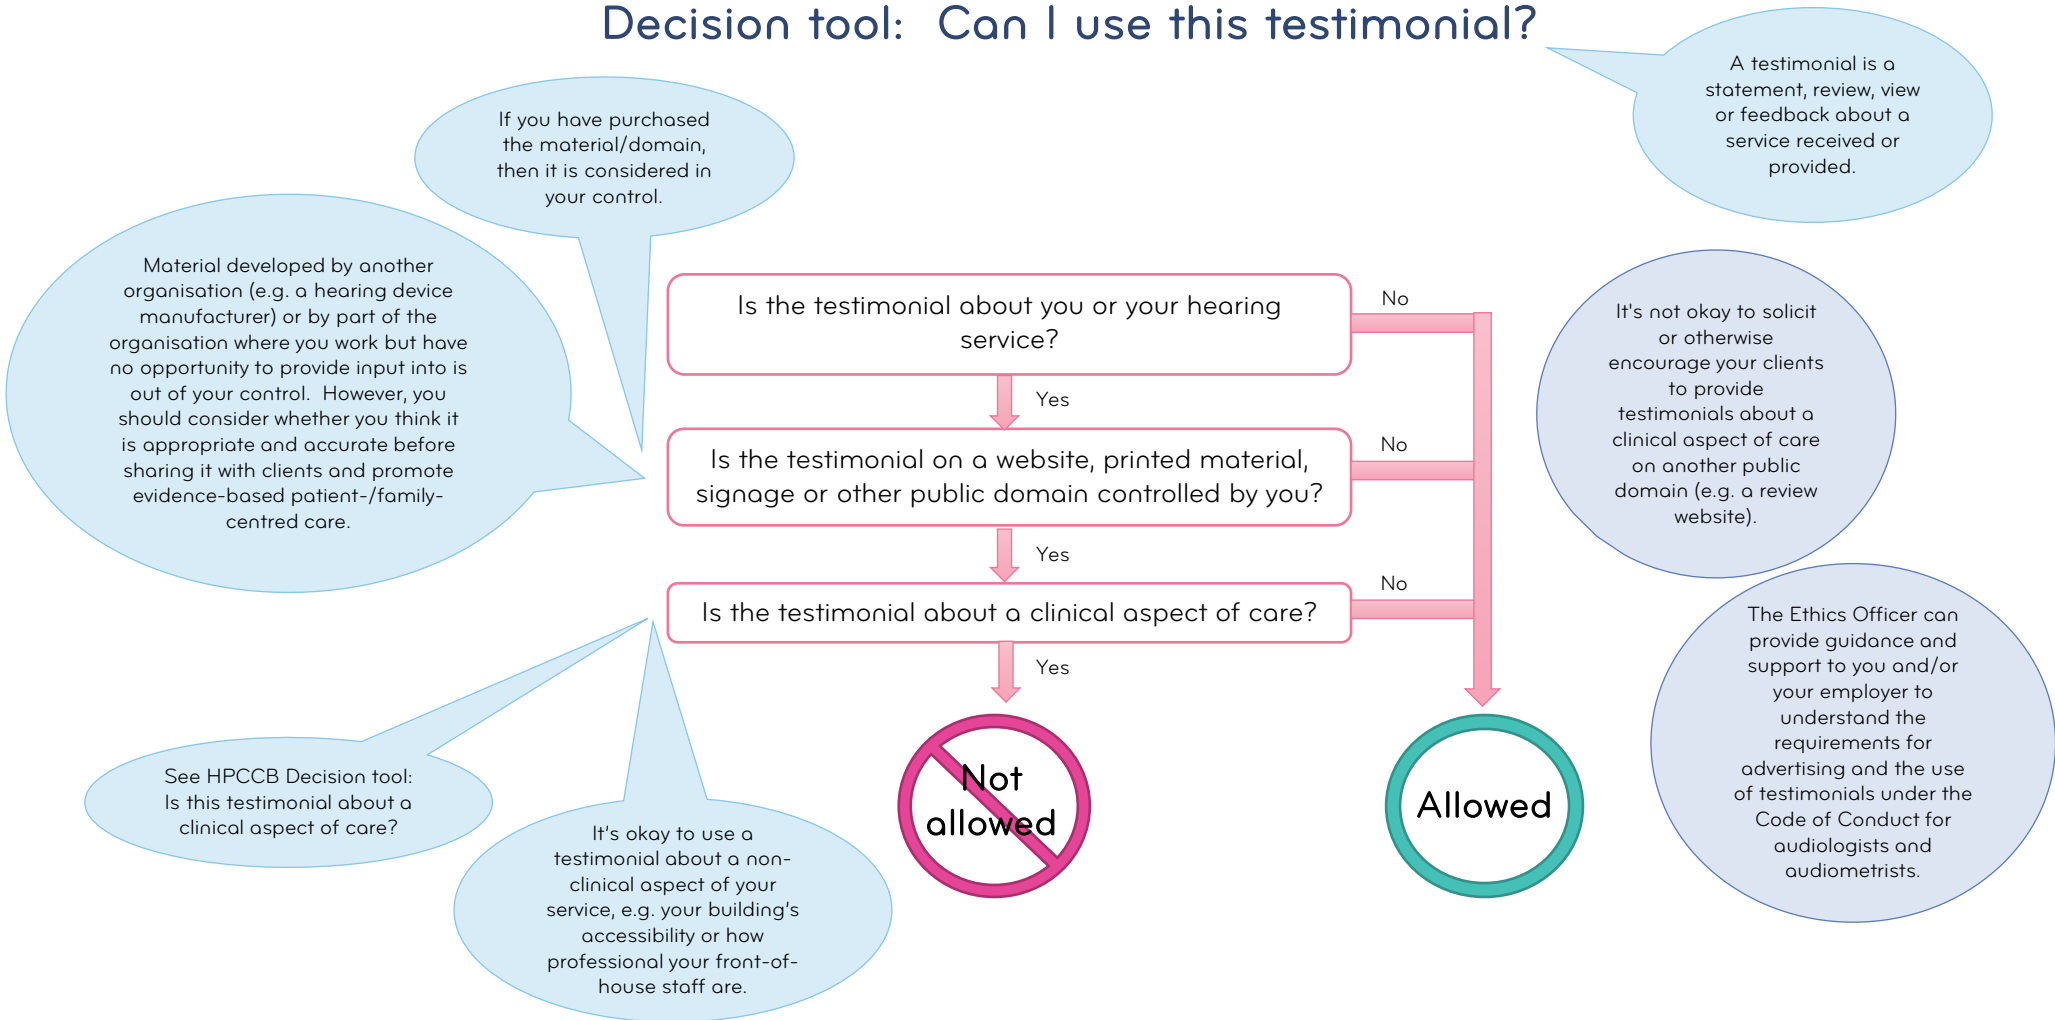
Decision tool: Can I use this testimonial?

A testimonial is a statement, review, view or feedback about a service received or provided.

If you have purchased the material/domain, then it is considered in your control.

Material developed by another organisation (e.g. a hearing device manufacturer) or by part of the organisation where you work but have no opportunity to provide input into is out of your control. However, you should consider whether you think it is appropriate and accurate before sharing it with clients and promote evidence-based patient-/family-centred care.

Is the testimonial about you or your hearing service?

No

Yes

Is the testimonial on a website, printed material, signage or other public domain controlled by you?

No

Yes

Is the testimonial about a clinical aspect of care?

No

Yes

It's not okay to solicit or otherwise encourage your clients to provide testimonials about a clinical aspect of care on another public domain (e.g. a review website).

The Ethics Officer can provide guidance and support to you and/or your employer to understand the requirements for advertising and the use of testimonials under the Code of Conduct for audiologists and audiometrists.

Not allowed

Allowed

See HPCCB Decision tool: Is this testimonial about a clinical aspect of care?

It's okay to use a testimonial about a non-clinical aspect of your service, e.g. your building's accessibility or how professional your front-of-house staff are.